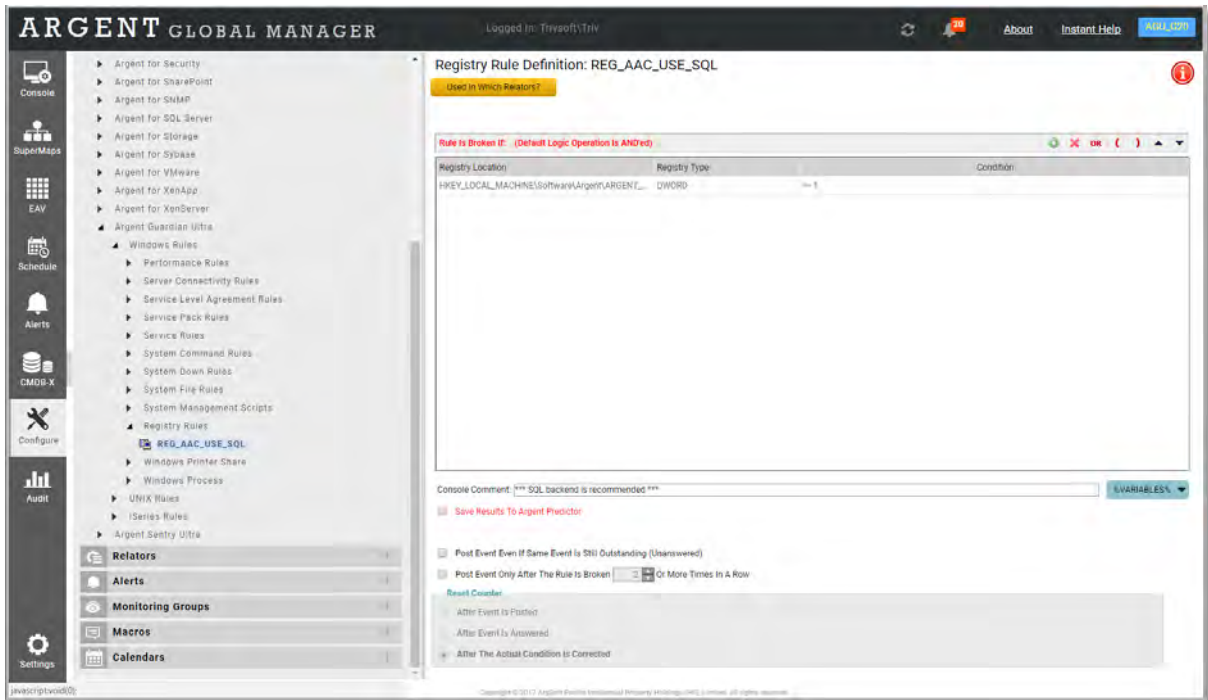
ARGENT GLOBAL MANAGER

Logged In: Trivsoft\Triv

20

About

Instant Help

AGU_020

Console

SuperMaps

EAV

Schedule

Alerts

CMDB-X

Configure

Audit

Settings

Argent for Security
Argent for SharePoint
Argent for SNMP
Argent for SQL Server
Argent for Storage
Argent for Sybase
Argent for VMware
Argent for XenApp
Argent for XenServer
Argent Guardian Ultra
Windows Rules
Performance Rules
Server Connectivity Rules
Service Level Agreement Rules
Service Pack Rules
Service Rules
System Command Rules
System Down Rules
System File Rules
System Management Scripts
Registry Rules
REG_AAC_USE_SQL
Windows Printer Share
Windows Process
UNIX Rules
iSeries Rules
Argent Sentry Ultra

Relators

Alerts

Monitoring Groups

Macros

Calendars

Registry Rule Definition: REG_AAC_USE_SQL

Used In Which Relators?

Rule Is Broken If: (Default Logic Operation Is AND'ed)

OR ( )

| Registry Location | Registry Type | Condition |
|---|---|---|
| HKEY_LOCAL_MACHINE\Software\Argent\ARGENT_... | DWORD | == 1 |

Console Comment: *** SQL backend is recommended ***

%VARIABLES%

Save Results To Argent Predictor

Post Event Even If Same Event Is Still Outstanding (Unanswered)

Post Event Only After The Rule Is Broken 2 Or More Times In A Row

Reset Counter

After Event Is Posted

After Event Is Answered

After The Actual Condition Is Corrected

javascript:void(0);

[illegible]